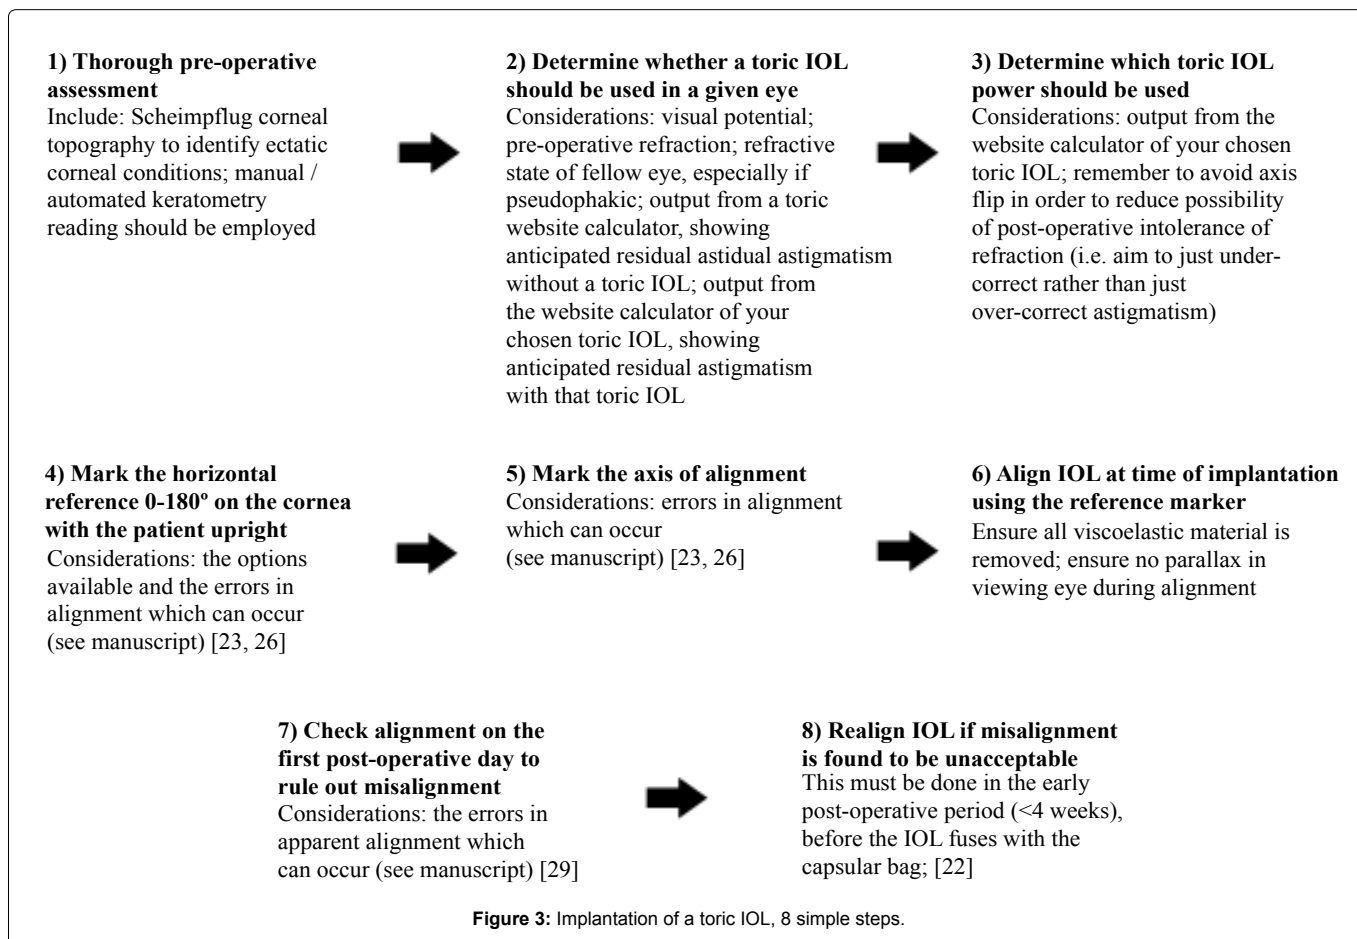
**1) Thorough pre-operative assessment**
Include: Scheimpflug corneal topography to identify ectatic corneal conditions; manual / automated keratometry reading should be employed

**2) Determine whether a toric IOL should be used in a given eye**
Considerations: visual potential; pre-operative refraction; refractive state of fellow eye, especially if pseudophakic; output from a toric website calculator, showing anticipated residual astidual astigmatism without a toric IOL; output from the website calculator of your chosen toric IOL, showing anticipated residual astigmatism with that toric IOL

**3) Determine which toric IOL power should be used**
Considerations: output from the website calculator of your chosen toric IOL; remember to avoid axis flip in order to reduce possibility of post-operative intolerance of refraction (i.e. aim to just under-correct rather than just over-correct astigmatism)

**4) Mark the horizontal reference 0-180º on the cornea with the patient upright**
Considerations: the options available and the errors in alignment which can occur (see manuscript) [23, 26]

**5) Mark the axis of alignment**
Considerations: errors in alignment which can occur (see manuscript) [23, 26]

**6) Align IOL at time of implantation using the reference marker**
Ensure all viscoelastic material is removed; ensure no parallax in viewing eye during alignment

**7) Check alignment on the first post-operative day to rule out misalignment**
Considerations: the errors in apparent alignment which can occur (see manuscript) [29]

**8) Realign IOL if misalignment is found to be unacceptable**
This must be done in the early post-operative period (<4 weeks), before the IOL fuses with the capsular bag; [22]

**Figure 3:** Implantation of a toric IOL, 8 simple steps.